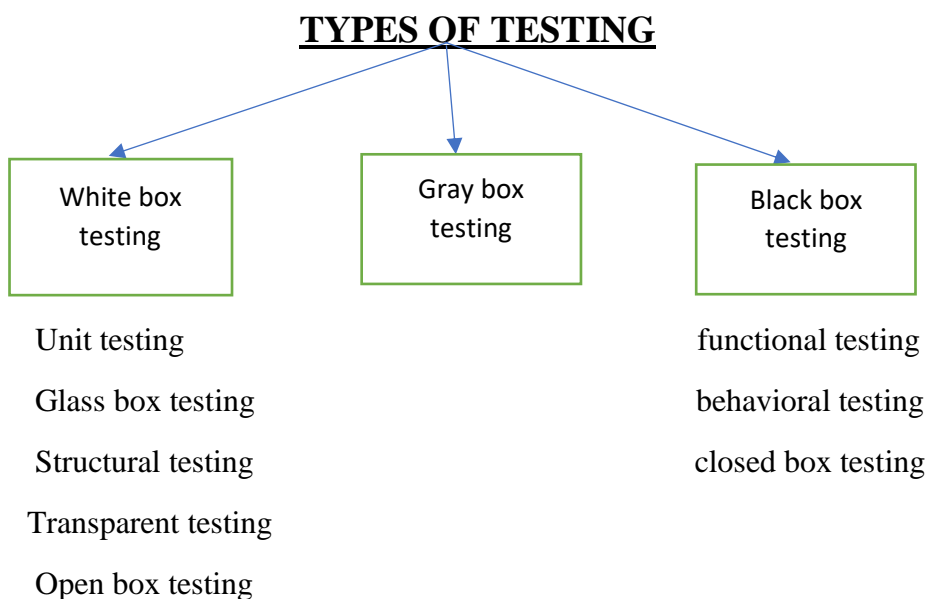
**TYPES OF TESTING**

White box testing

Gray box testing

Black box testing

Unit testing

Glass box testing

Structural testing

Transparent testing

Open box testing

functional testing

behavioral testing

closed box testing